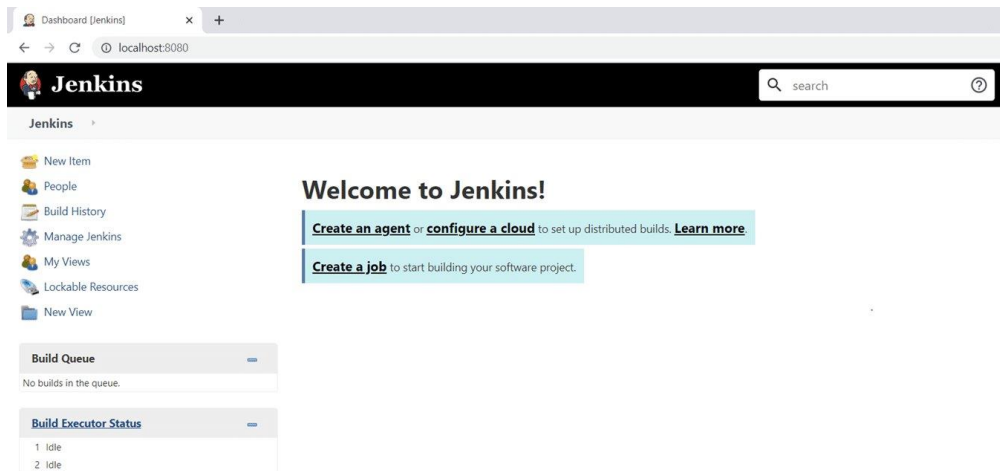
Dashboard [Jenkins]

localhost:8080

Jenkins

search

Jenkins

New Item
People
Build History
Manage Jenkins
My Views
Lockable Resources
New View

Build Queue
No builds in the queue.

Build Executor Status
1 Idle
2 Idle

Welcome to Jenkins!

Create an agent or configure a cloud to set up distributed builds. Learn more.

Create a job to start building your software project.